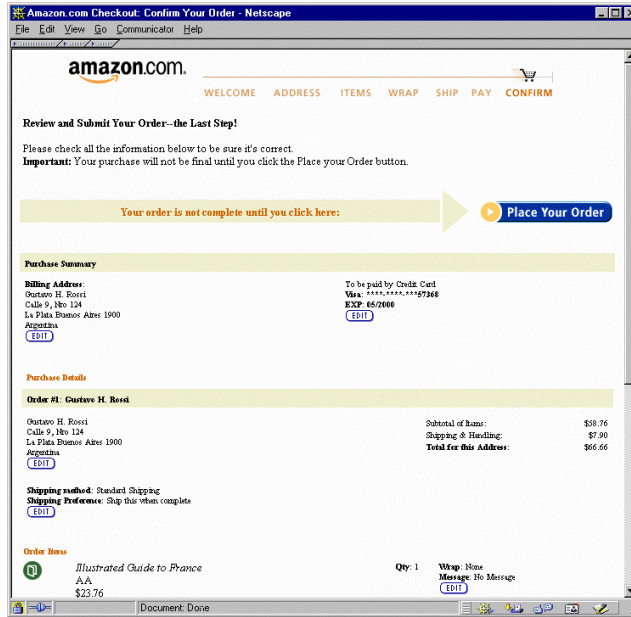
Amazon.com Checkout: Confirm Your Order - Netscape

File Edit View Go Communicator Help

amazon.com.

WELCOME ADDRESS ITEMS WRAP SHIP PAY CONFIRM

Review and Submit Your Order--the Last Step!

Please check all the information below to be sure it's correct.
**Important:** Your purchase will not be final until you click the Place your Order button.

Your order is not complete until you click here:

Place Your Order

Purchase Summary

**Billing Address:**
Gustavo H. Rossi
Calle 9, Nro 124
La Plata Buenos Aires 1900
Argentina
EDIT

To be paid by Credit Card
**Visa:** ****.****.****67368
**EXP:** 05/2000
EDIT

Purchase Details

Order #1: Gustavo H. Rossi

Gustavo H. Rossi
Calle 9, Nro 124
La Plata Buenos Aires 1900
Argentina
EDIT

| | |
|---|---|
| Subtotal of Items: | $58.76 |
| Shipping & Handling: | $7.90 |
| **Total for this Address:** | $66.66 |

**Shipping method:** Standard Shipping
**Shipping Preference:** Ship this when complete
EDIT

Order Items

Illustrated Guide to France
AA
$23.76

**Qty:** 1

**Wrap:** None
**Message:** No Message
EDIT

Document: Done